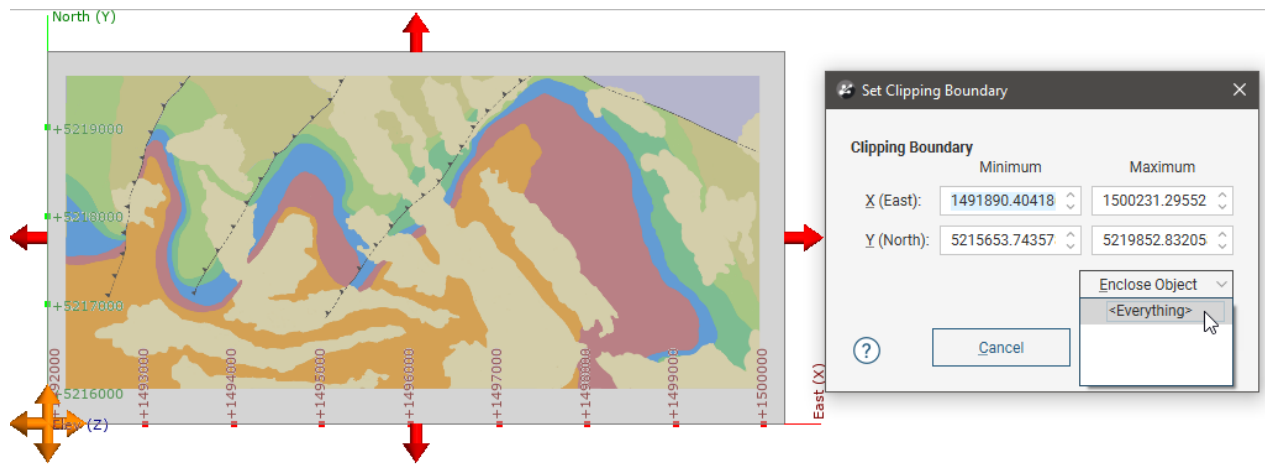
North (Y)

+5219000

+5218000

+5217000

+5216000

+1492000

+1493000

+1494000

+1495000

+1496000

+1497000

+1498000

+1499000

+1500000

Elev (Z)

East (X)

Set Clipping Boundary

Clipping Boundary

| | Minimum | Maximum |
|---|---|---|
| X (East): | 1491890.40418 | 1500231.29552 |
| Y (North): | 5215653.74357 | 5219852.83205 |

Enclose Object

<Everything>

?

Cancel